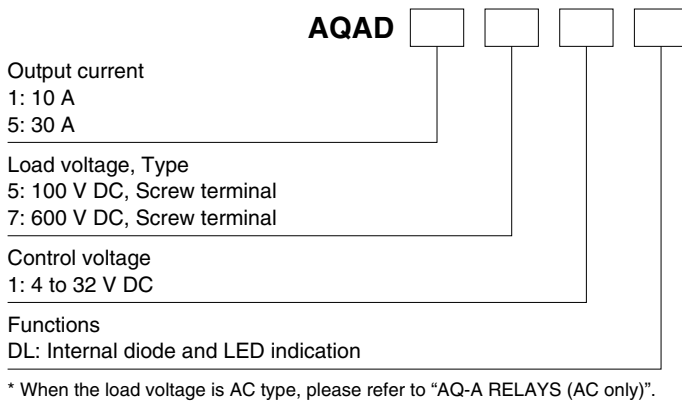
AQAD

Output current
1: 10 A
5: 30 A

Load voltage, Type
5: 100 V DC, Screw terminal
7: 600 V DC, Screw terminal

Control voltage
1: 4 to 32 V DC

Functions
DL: Internal diode and LED indication

* When the load voltage is AC type, please refer to "AQ-A RELAYS (AC only)".